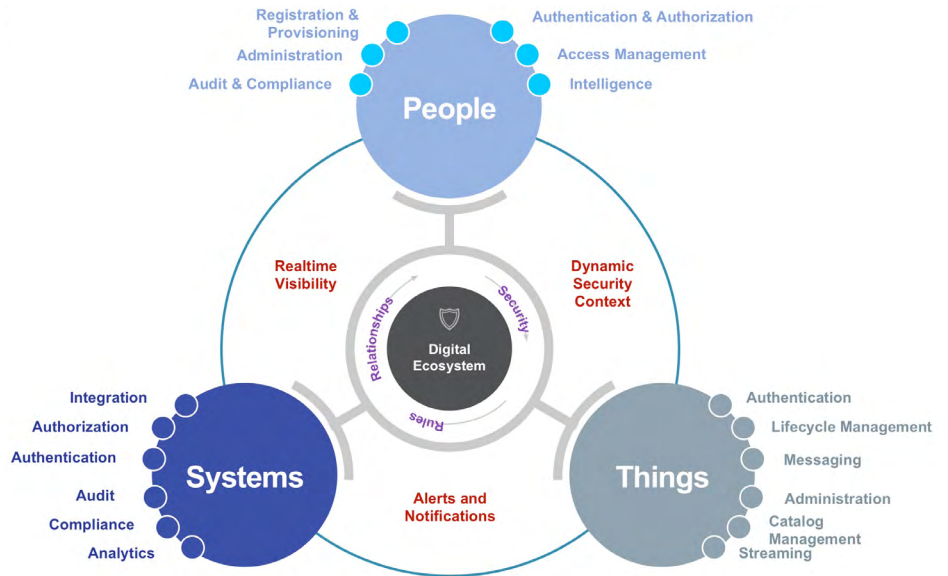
Registration & Provisioning
Administration
Audit & Compliance

Authentication & Authorization
Access Management
Intelligence

People

Realtime Visibility

Dynamic Security Context

Relationships
Security
Digital Ecosystem
Rules

Integration
Authorization
Authentication
Audit
Compliance
Analytics

Systems

Alerts and Notifications

Things

Authentication
Lifecycle Management
Messaging
Administration
Catalog Management
Streaming